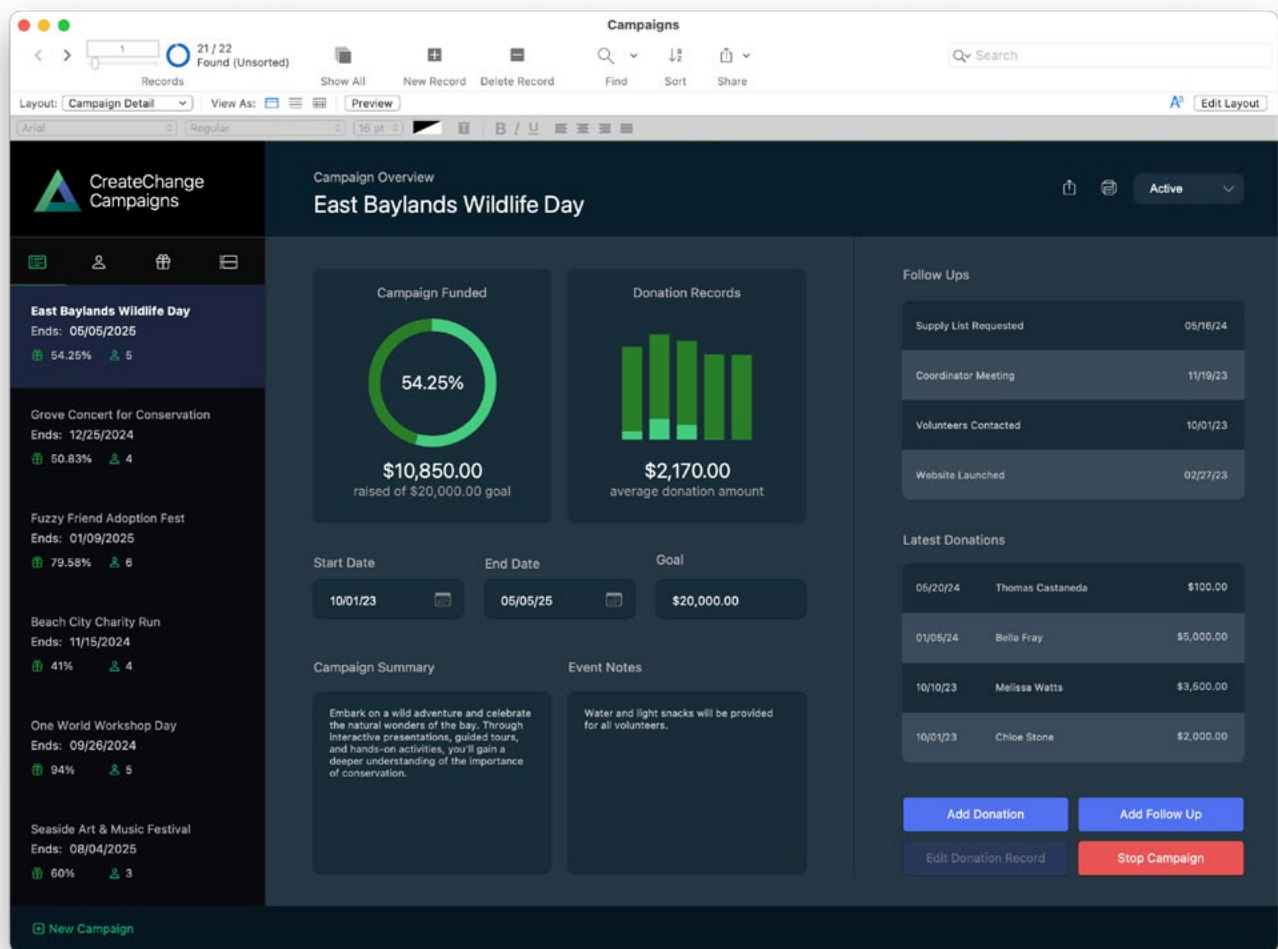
Campaigns

1
21 / 22
Found (Unsorted)
Records

Show All New Record Delete Record Find Sort Share

Search

Layout: Campaign Detail View As: Preview Edit Layout

Arial Regular 16 pt B I U

CreateChange Campaigns

East Baylands Wildlife Day
Ends: 05/05/2025
54.25% 5

Grove Concert for Conservation
Ends: 12/25/2024
50.83% 4

Fuzzy Friend Adoption Fest
Ends: 01/09/2025
79.58% 6

Beach City Charity Run
Ends: 11/15/2024
41% 4

One World Workshop Day
Ends: 09/26/2024
94% 5

Seaside Art & Music Festival
Ends: 08/04/2025
60% 3

New Campaign

Campaign Overview
East Baylands Wildlife Day

Active

Campaign Funded
54.25%
$10,850.00
raised of $20,000.00 goal

Donation Records
$2,170.00
average donation amount

Start Date
10/01/23

End Date
05/05/25

Goal
$20,000.00

Campaign Summary
Embark on a wild adventure and celebrate the natural wonders of the bay. Through interactive presentations, guided tours, and hands-on activities, you'll gain a deeper understanding of the importance of conservation.

Event Notes
Water and light snacks will be provided for all volunteers.

Follow Ups

| Supply List Requested | 05/16/24 |
|---|---|
| Coordinator Meeting | 11/19/23 |
| Volunteers Contacted | 10/01/23 |
| Website Launched | 02/27/23 |

Latest Donations

| 05/20/24 | Thomas Castaneda | $100.00 |
|---|---|---|
| 01/05/24 | Bella Fray | $5,000.00 |
| 10/10/23 | Melissa Watts | $3,500.00 |
| 10/01/23 | Chloe Stone | $2,000.00 |

Add Donation
Add Follow Up
Edit Donation Record
Stop Campaign